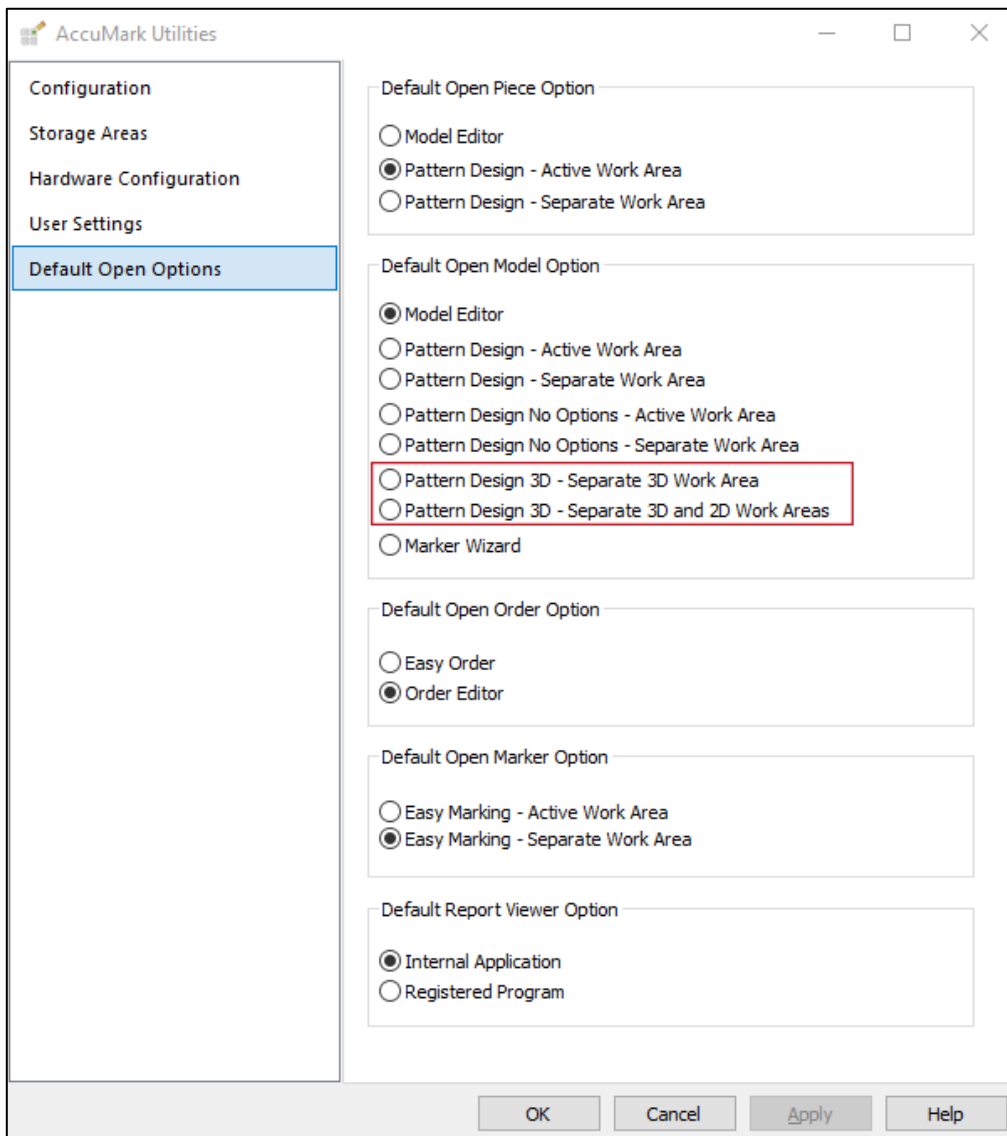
AccuMark Utilities

Configuration
Storage Areas
Hardware Configuration
User Settings
Default Open Options

Default Open Piece Option
Model Editor
Pattern Design - Active Work Area
Pattern Design - Separate Work Area

Default Open Model Option
Model Editor
Pattern Design - Active Work Area
Pattern Design - Separate Work Area
Pattern Design No Options - Active Work Area
Pattern Design No Options - Separate Work Area
Pattern Design 3D - Separate 3D Work Area
Pattern Design 3D - Separate 3D and 2D Work Areas
Marker Wizard

Default Open Order Option
Easy Order
Order Editor

Default Open Marker Option
Easy Marking - Active Work Area
Easy Marking - Separate Work Area

Default Report Viewer Option
Internal Application
Registered Program

OK Cancel Apply Help